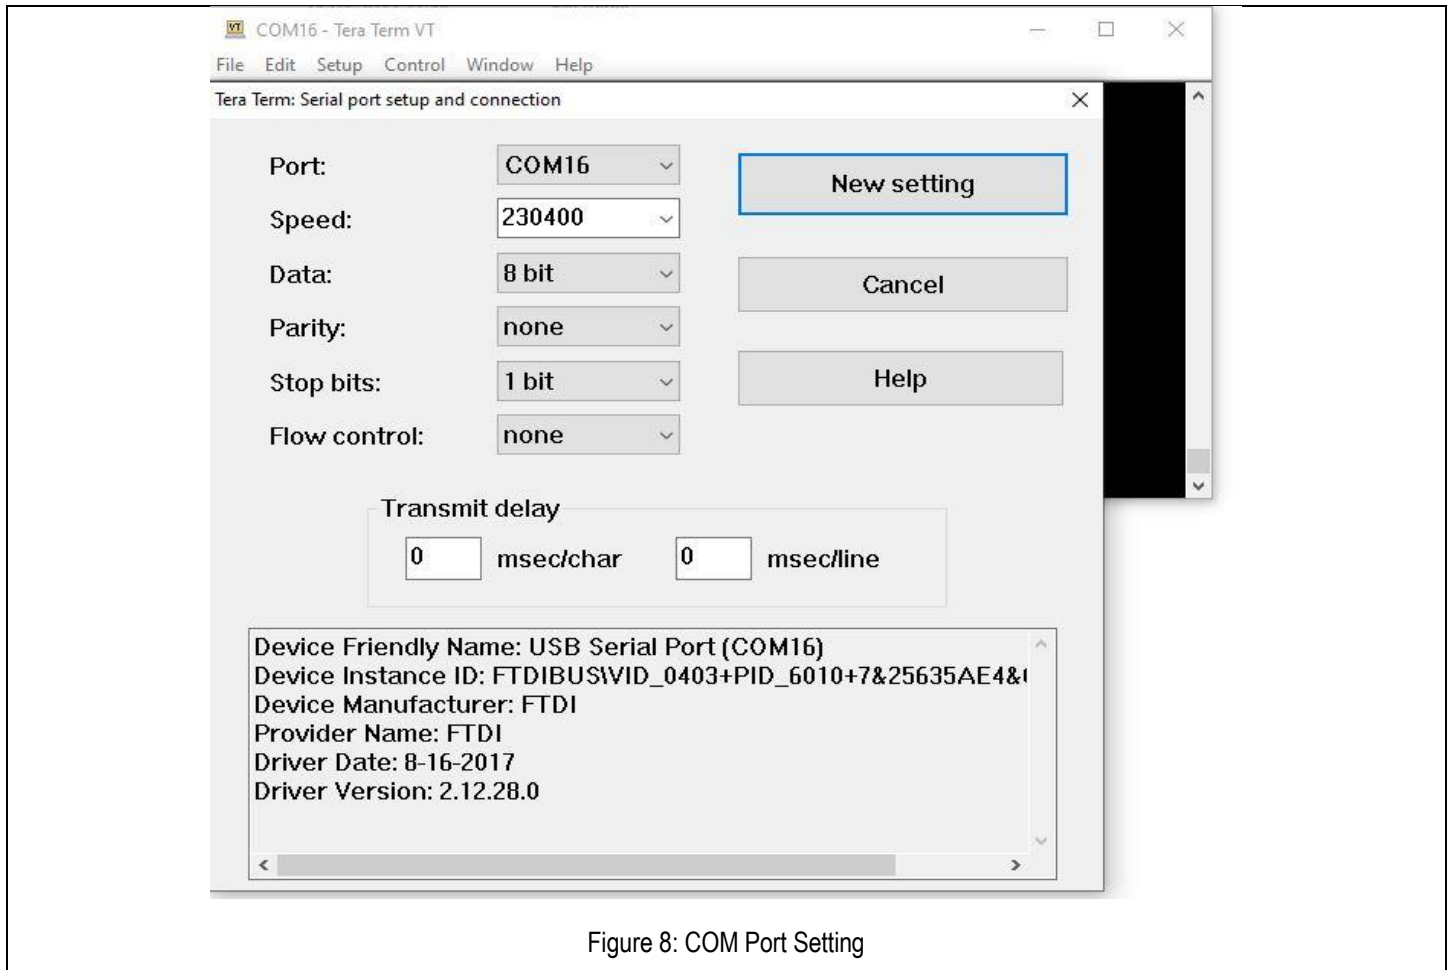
COM16 - Tera Term VT

File Edit Setup Control Window Help

Tera Term: Serial port setup and connection

Port: COM16

Speed: 230400

Data: 8 bit

Parity: none

Stop bits: 1 bit

Flow control: none

New setting

Cancel

Help

Transmit delay

0 msec/char 0 msec/line

Device Friendly Name: USB Serial Port (COM16)
Device Instance ID: FTDIBUS\VID_0403+PID_6010+7&25635AE4&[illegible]
Device Manufacturer: FTDI
Provider Name: FTDI
Driver Date: 8-16-2017
Driver Version: 2.12.28.0

Figure 8: COM Port Setting